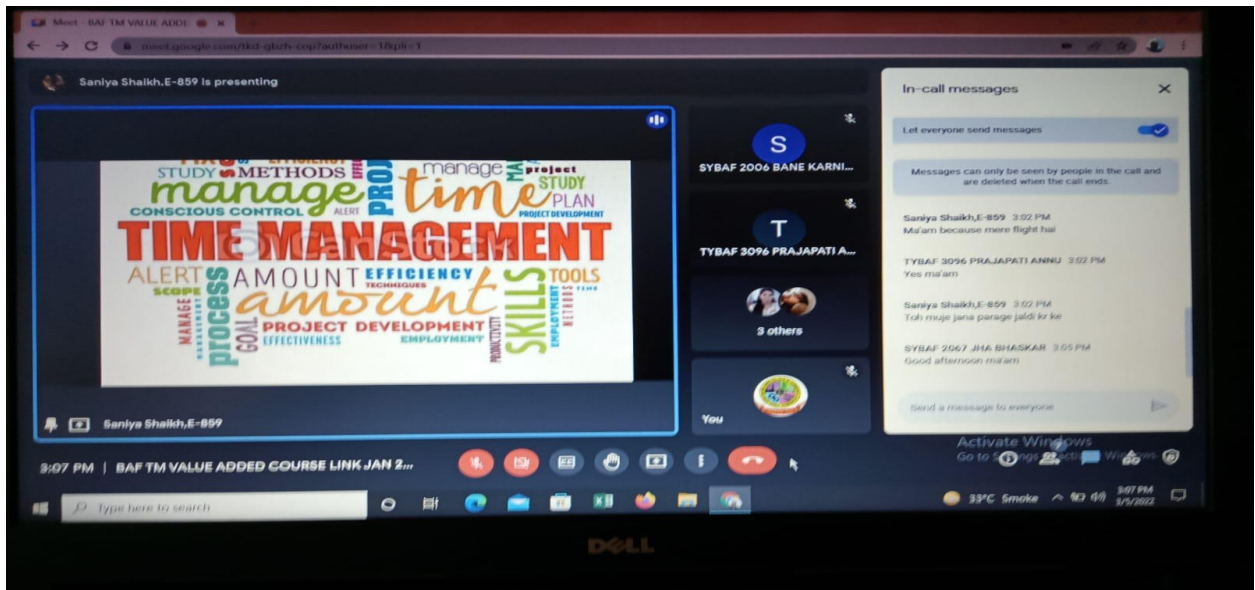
Meet - BAF TM VALUE ADDE

meet.google.com/tkd-gbzh-cop?authuser=1&pli=1

Saniya Shaikh,E-859 is presenting

STUDY METHODS manage project STUDY PLAN manage time CONSCIOUS CONTROL ALERT PROJECT DEVELOPMENT TIME MANAGEMENT ALERT AMOUNT EFFICIENCY TECHNIQUES TOOLS SCOPE amount MANAGE process GOAL PROJECT DEVELOPMENT EFFECTIVENESS EMPLOYMENT PRODUCTIVITY SKILLS EMPLOYMENT METHODS

Saniya Shaikh,E-859

S
SYBAF 2006 BANE KARNI...

T
TYBAF 3096 PRAJAPATI A...

3 others

You

In-call messages

Let everyone send messages

Messages can only be seen by people in the call and are deleted when the call ends.

Saniya Shaikh,E-859 3:02 PM
Ma'am because mere flight hai

TYBAF 3096 PRAJAPATI ANNU 3:02 PM
Yes ma'am

Saniya Shaikh,E-859 3:02 PM
Toh muje jana parage jaldi kr ke

SYBAF 2067 JHA BHASKAR 3:05 PM
Good afternoon ma'am

Send a message to everyone

Activate Windows
Go to Settings to activate Windows.

3:07 PM | BAF TM VALUE ADDED COURSE LINK JAN 2...

Type here to search

33°C Smoke 3:07 PM 3/5/2022

DELL